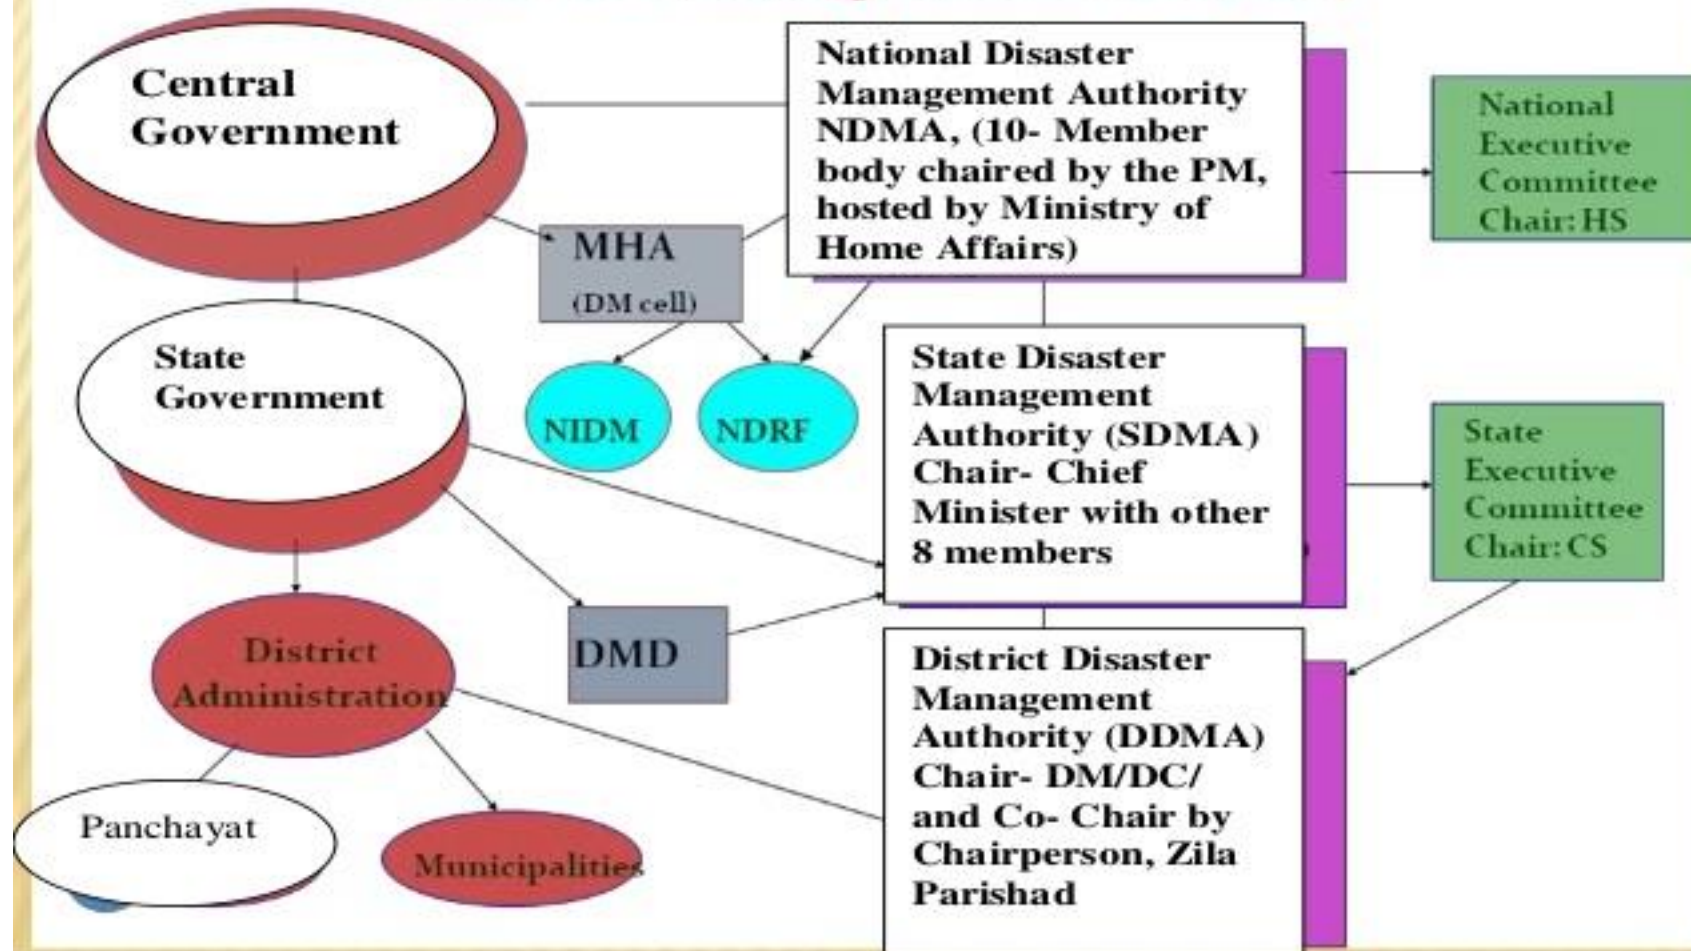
Central Government

National Disaster Management Authority NDMA, (10- Member body chaired by the PM, hosted by Ministry of Home Affairs)

National Executive Committee Chair: HS

MHA (DM cell)

State Government

NIDM

NDRF

State Disaster Management Authority (SDMA) Chair- Chief Minister with other 8 members

State Executive Committee Chair: CS

District Administration

DMD

District Disaster Management Authority (DDMA) Chair- DM/DC/ and Co- Chair by Chairperson, Zila Parishad

Panchayat

Municipalities